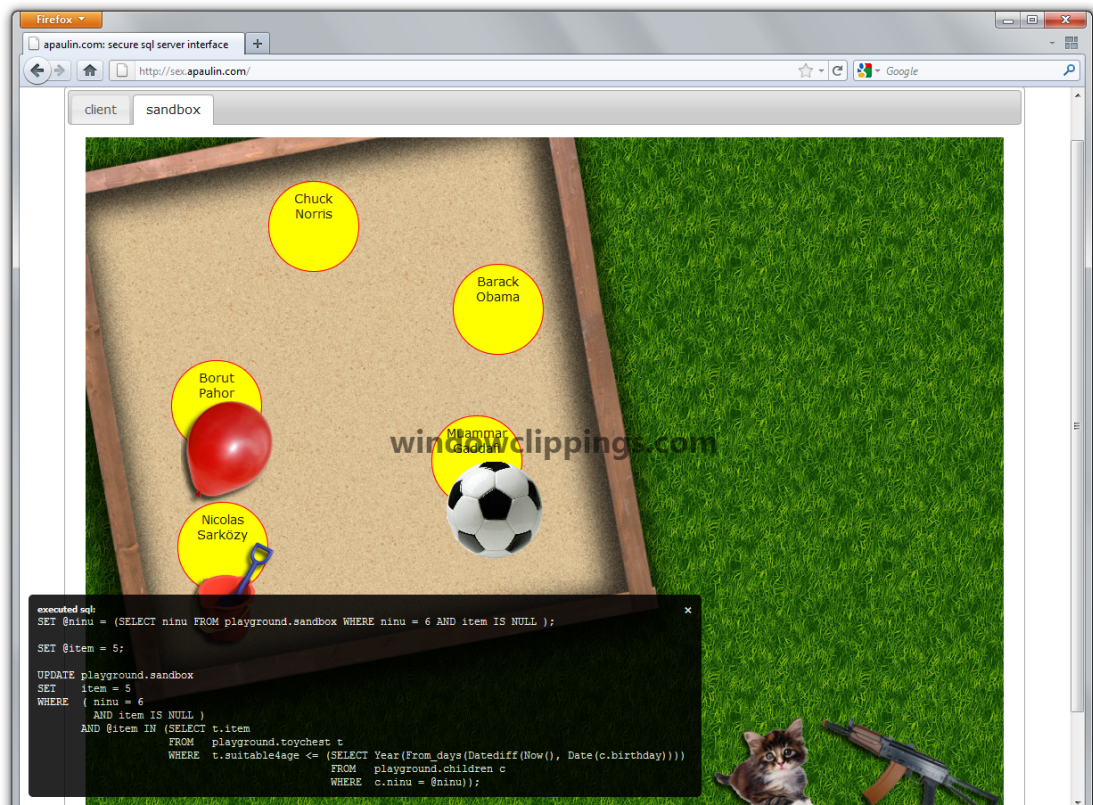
Firefox

apaulin.com: secure sql server interface

http://sex.apaulin.com/

Google

client

sandbox

Chuck Norris

Barack Obama

Borut Pahor

Muammar Gaddafi

windowclippings.com

Nicolas Sarközy

executed sql:

×

SET @ninu = (SELECT ninu FROM playground.sandbox WHERE ninu = 6 AND item IS NULL );

SET @item = 5;

UPDATE playground.sandbox
SET item = 5
WHERE ( ninu = 6
AND item IS NULL )
AND @item IN (SELECT t.item
FROM playground.toychest t
WHERE t.suitable4age <= (SELECT Year(From_days(Datediff(Now(), Date(c.birthday))))
FROM playground.children c
WHERE c.ninu = @ninu));